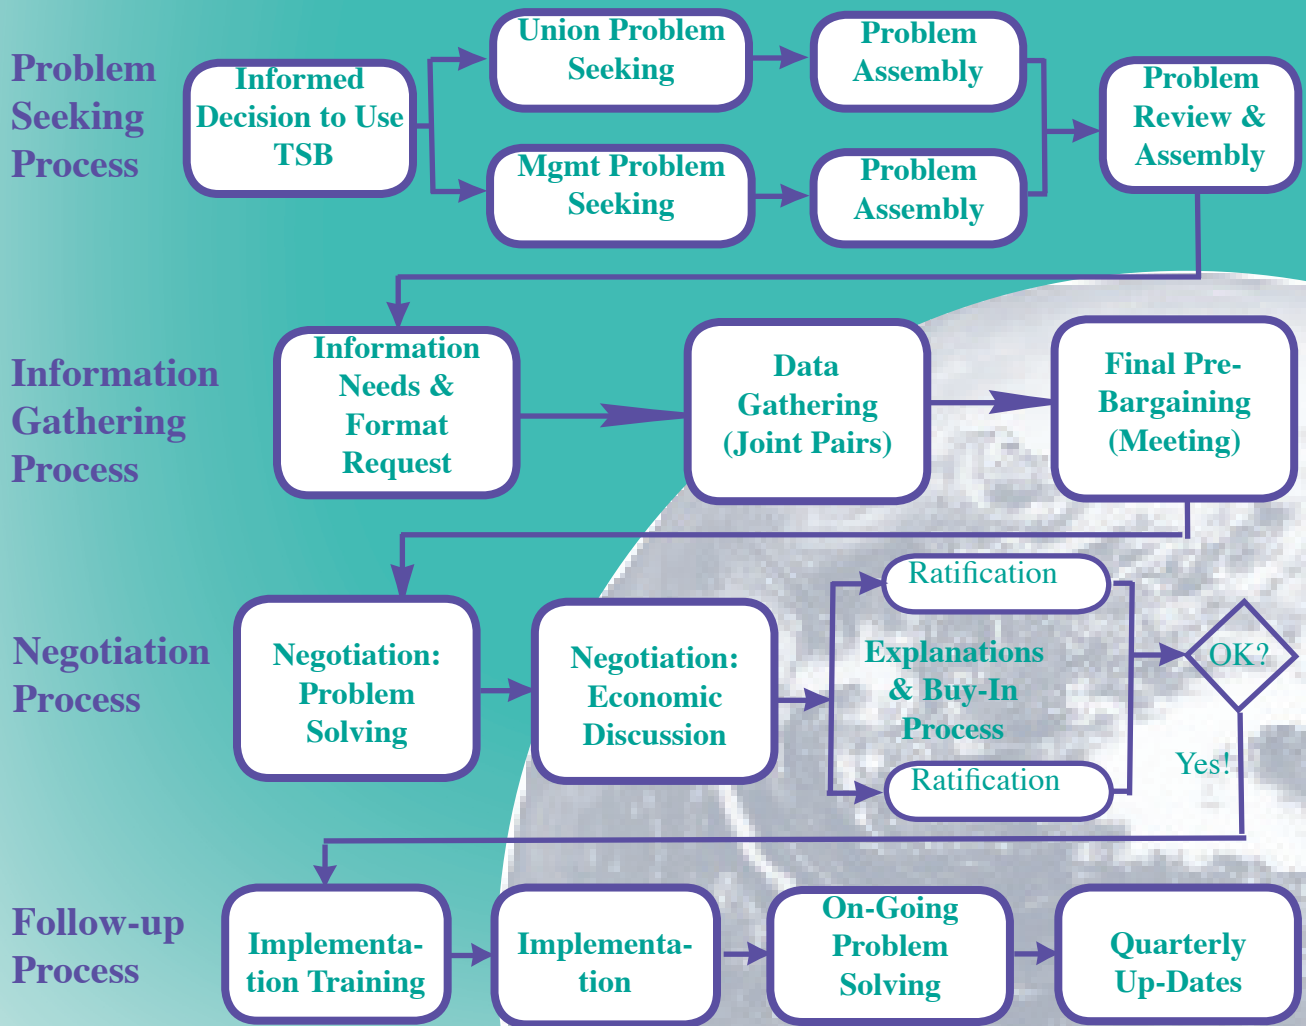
Problem Seeking Process

Informed Decision to Use TSB

Union Problem Seeking

Problem Assembly

Mgmt Problem Seeking

Problem Assembly

Problem Review & Assembly

Information Gathering Process

Information Needs & Format Request

Data Gathering (Joint Pairs)

Final Pre-Bargaining (Meeting)

Negotiation Process

Negotiation: Problem Solving

Negotiation: Economic Discussion

Ratification

Explanations & Buy-In Process

Ratification

OK?

Yes!

Follow-up Process

Implementation Training

Implementation

On-Going Problem Solving

Quarterly Up-Dates